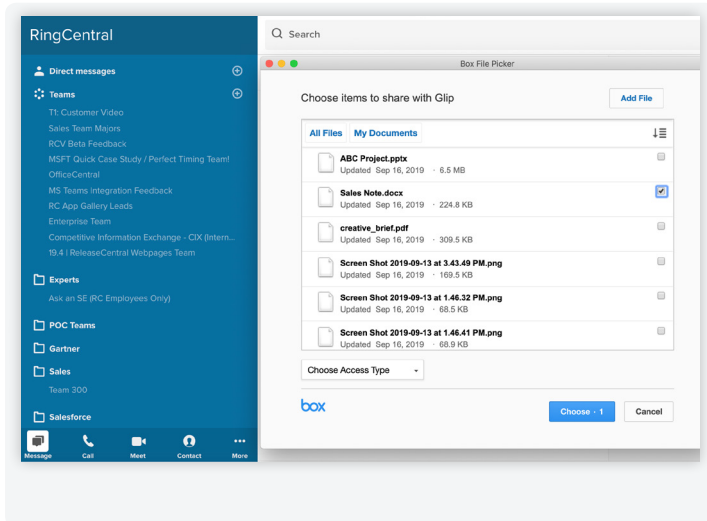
RingCentral

Direct messages

Teams

T1: Customer Video
Sales Team Majors
RCV Beta Feedback
MSFT Quick Case Study / Perfect Timing Team!
OfficeCentral
MS Teams integration Feedback
RC App Gallery Leads
Enterprise Team
Competitive Information Exchange - CIX (Intern...
19.4 | ReleaseCentral Webpages Team

Experts

Ask an SE (RC Employees Only)

POC Teams

Gartner

Sales

Team 300

Salesforce

Message Call Meet Contact More

Search

Box File Picker

Choose items to share with Glip

Add File

All Files My Documents

ABC Project.pptx
Updated Sep 16, 2019 · 6.5 MB

Sales Note.docx
Updated Sep 16, 2019 · 224.8 KB

creative_brief.pdf
Updated Sep 16, 2019 · 309.5 KB

Screen Shot 2019-09-13 at 3.43.49 PM.png
Updated Sep 16, 2019 · 169.5 KB

Screen Shot 2019-09-13 at 1.46.32 PM.png
Updated Sep 16, 2019 · 68.5 KB

Screen Shot 2019-09-13 at 1.46.41 PM.png
Updated Sep 16, 2019 · 68.9 KB

Choose Access Type

box

Choose · 1

Cancel